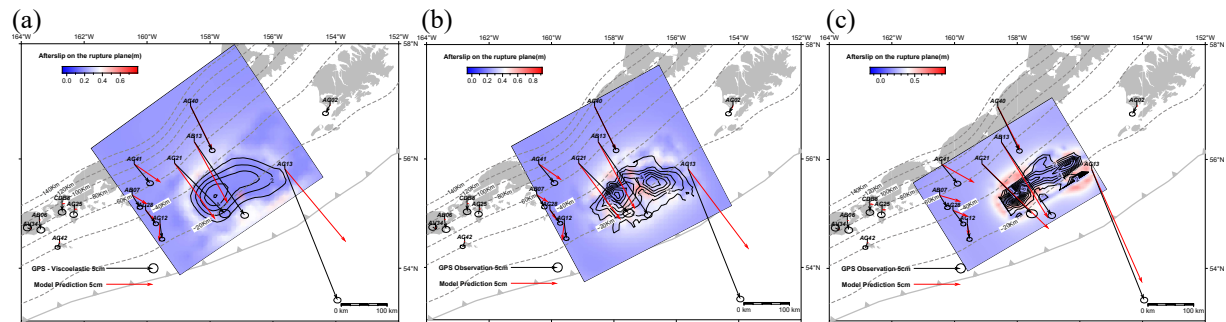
(a)

164°W 162°W 160°W 158°W 156°W 154°W 152°W

58°N 56°N 54°N

Afterslip on the rupture plane(m)

0.0 0.2 0.4 0.6

AG40 AB13 AG41 AG21 AG13 AB07 CD08 AC28 AB06 AC12 AG42 AB02

-140km -120km -100km -80km -60km -40km -20km

GPS - Viscoelastic 5cm

Model Prediction 5cm

0 km 100 km

(b)

164°W 162°W 160°W 158°W 156°W 154°W 152°W

58°N 56°N 54°N

Afterslip on the rupture plane(m)

0.0 0.2 0.4 0.6 0.8

AG40 AB13 AG41 AG21 AG13 AB07 CD08 AC28 AB06 AC12 AG42 AB02

-140km -120km -100km -80km -60km -40km -20km

GPS Observation 5cm

Model Prediction 5cm

0 km 100 km

(c)

164°W 162°W 160°W 158°W 156°W 154°W 152°W

58°N 56°N 54°N

Afterslip on the rupture plane(m)

0.0 0.5

AG40 AB13 AG41 AG21 AG13 AB07 CD08 AC28 AB06 AC12 AG42 AB02

-140km -120km -100km -80km -60km -40km -20km

GPS Observation 5cm

Model Prediction 5cm

0 km 100 km